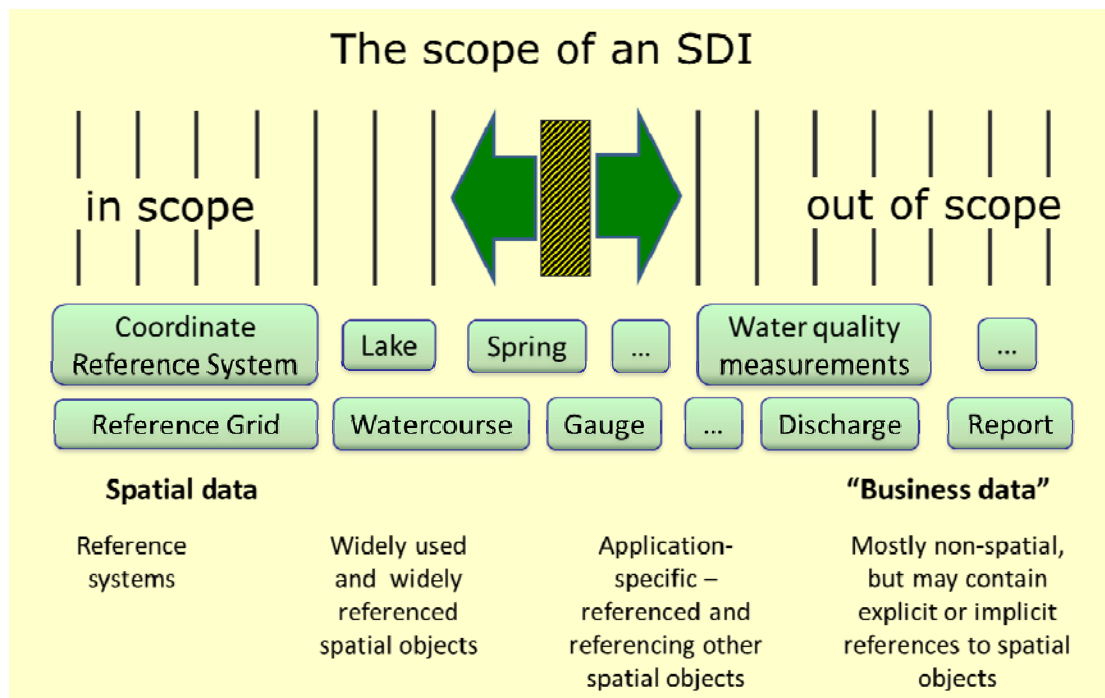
The scope of an SDI

in scope

out of scope

Coordinate Reference System

Lake

Spring

...

Water quality measurements

...

Reference Grid

Watercourse

Gauge

...

Discharge

Report

Spatial data

"Business data"

Reference systems

Widely used and widely referenced spatial objects

Application-specific – referenced and referencing other spatial objects

Mostly non-spatial, but may contain explicit or implicit references to spatial objects